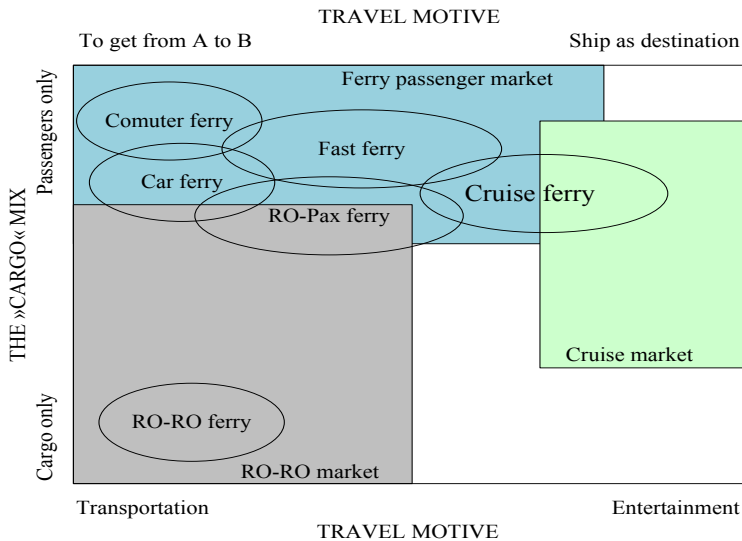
TRAVEL MOTIVE

To get from A to B

Ship as destination

THE »CARGO« MIX

Passengers only

Cargo only

Ferry passenger market

Comuter ferry

Fast ferry

Car ferry

Cruise ferry

RO-Pax ferry

Cruise market

RO-RO ferry

RO-RO market

Transportation

Entertainment

TRAVEL MOTIVE